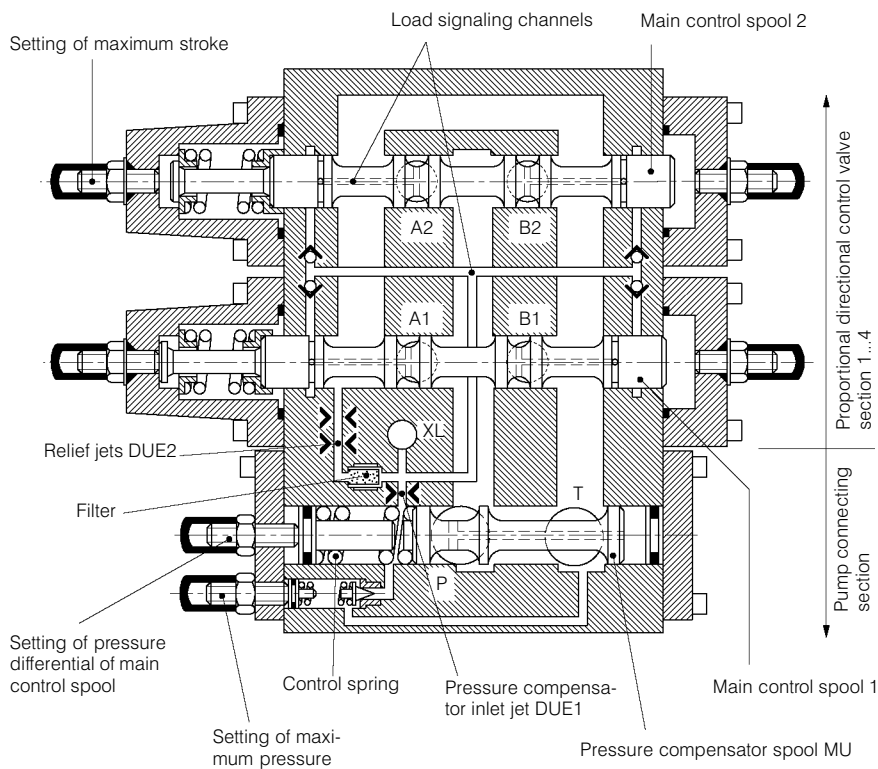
Load signaling channels

Main control spool 2

Setting of maximum stroke

A2

B2

A1

B1

Proportional directional control valve section 1...4

XL

Relief jets DUE2

T

Filter

Pump connecting section

P

Setting of pressure differential of main control spool

Control spring

Pressure compensator inlet jet DUE1

Main control spool 1

Setting of maximum pressure

Pressure compensator spool MU